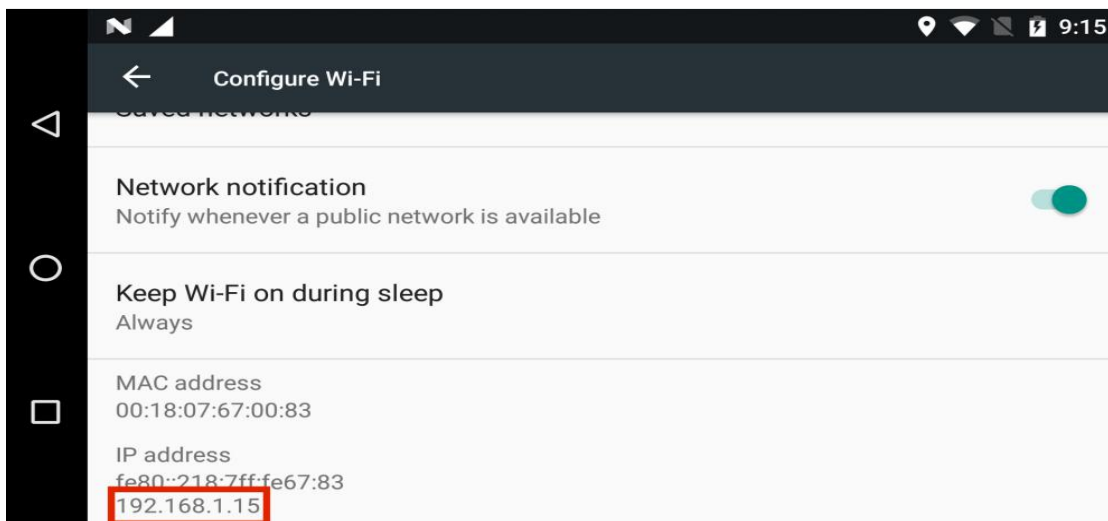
9:15

Configure Wi-Fi

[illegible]

Network notification
Notify whenever a public network is available

Keep Wi-Fi on during sleep
Always

MAC address
00:18:07:67:00:83

IP address
fe80::218:7ff:fe67:83
192.168.1.15